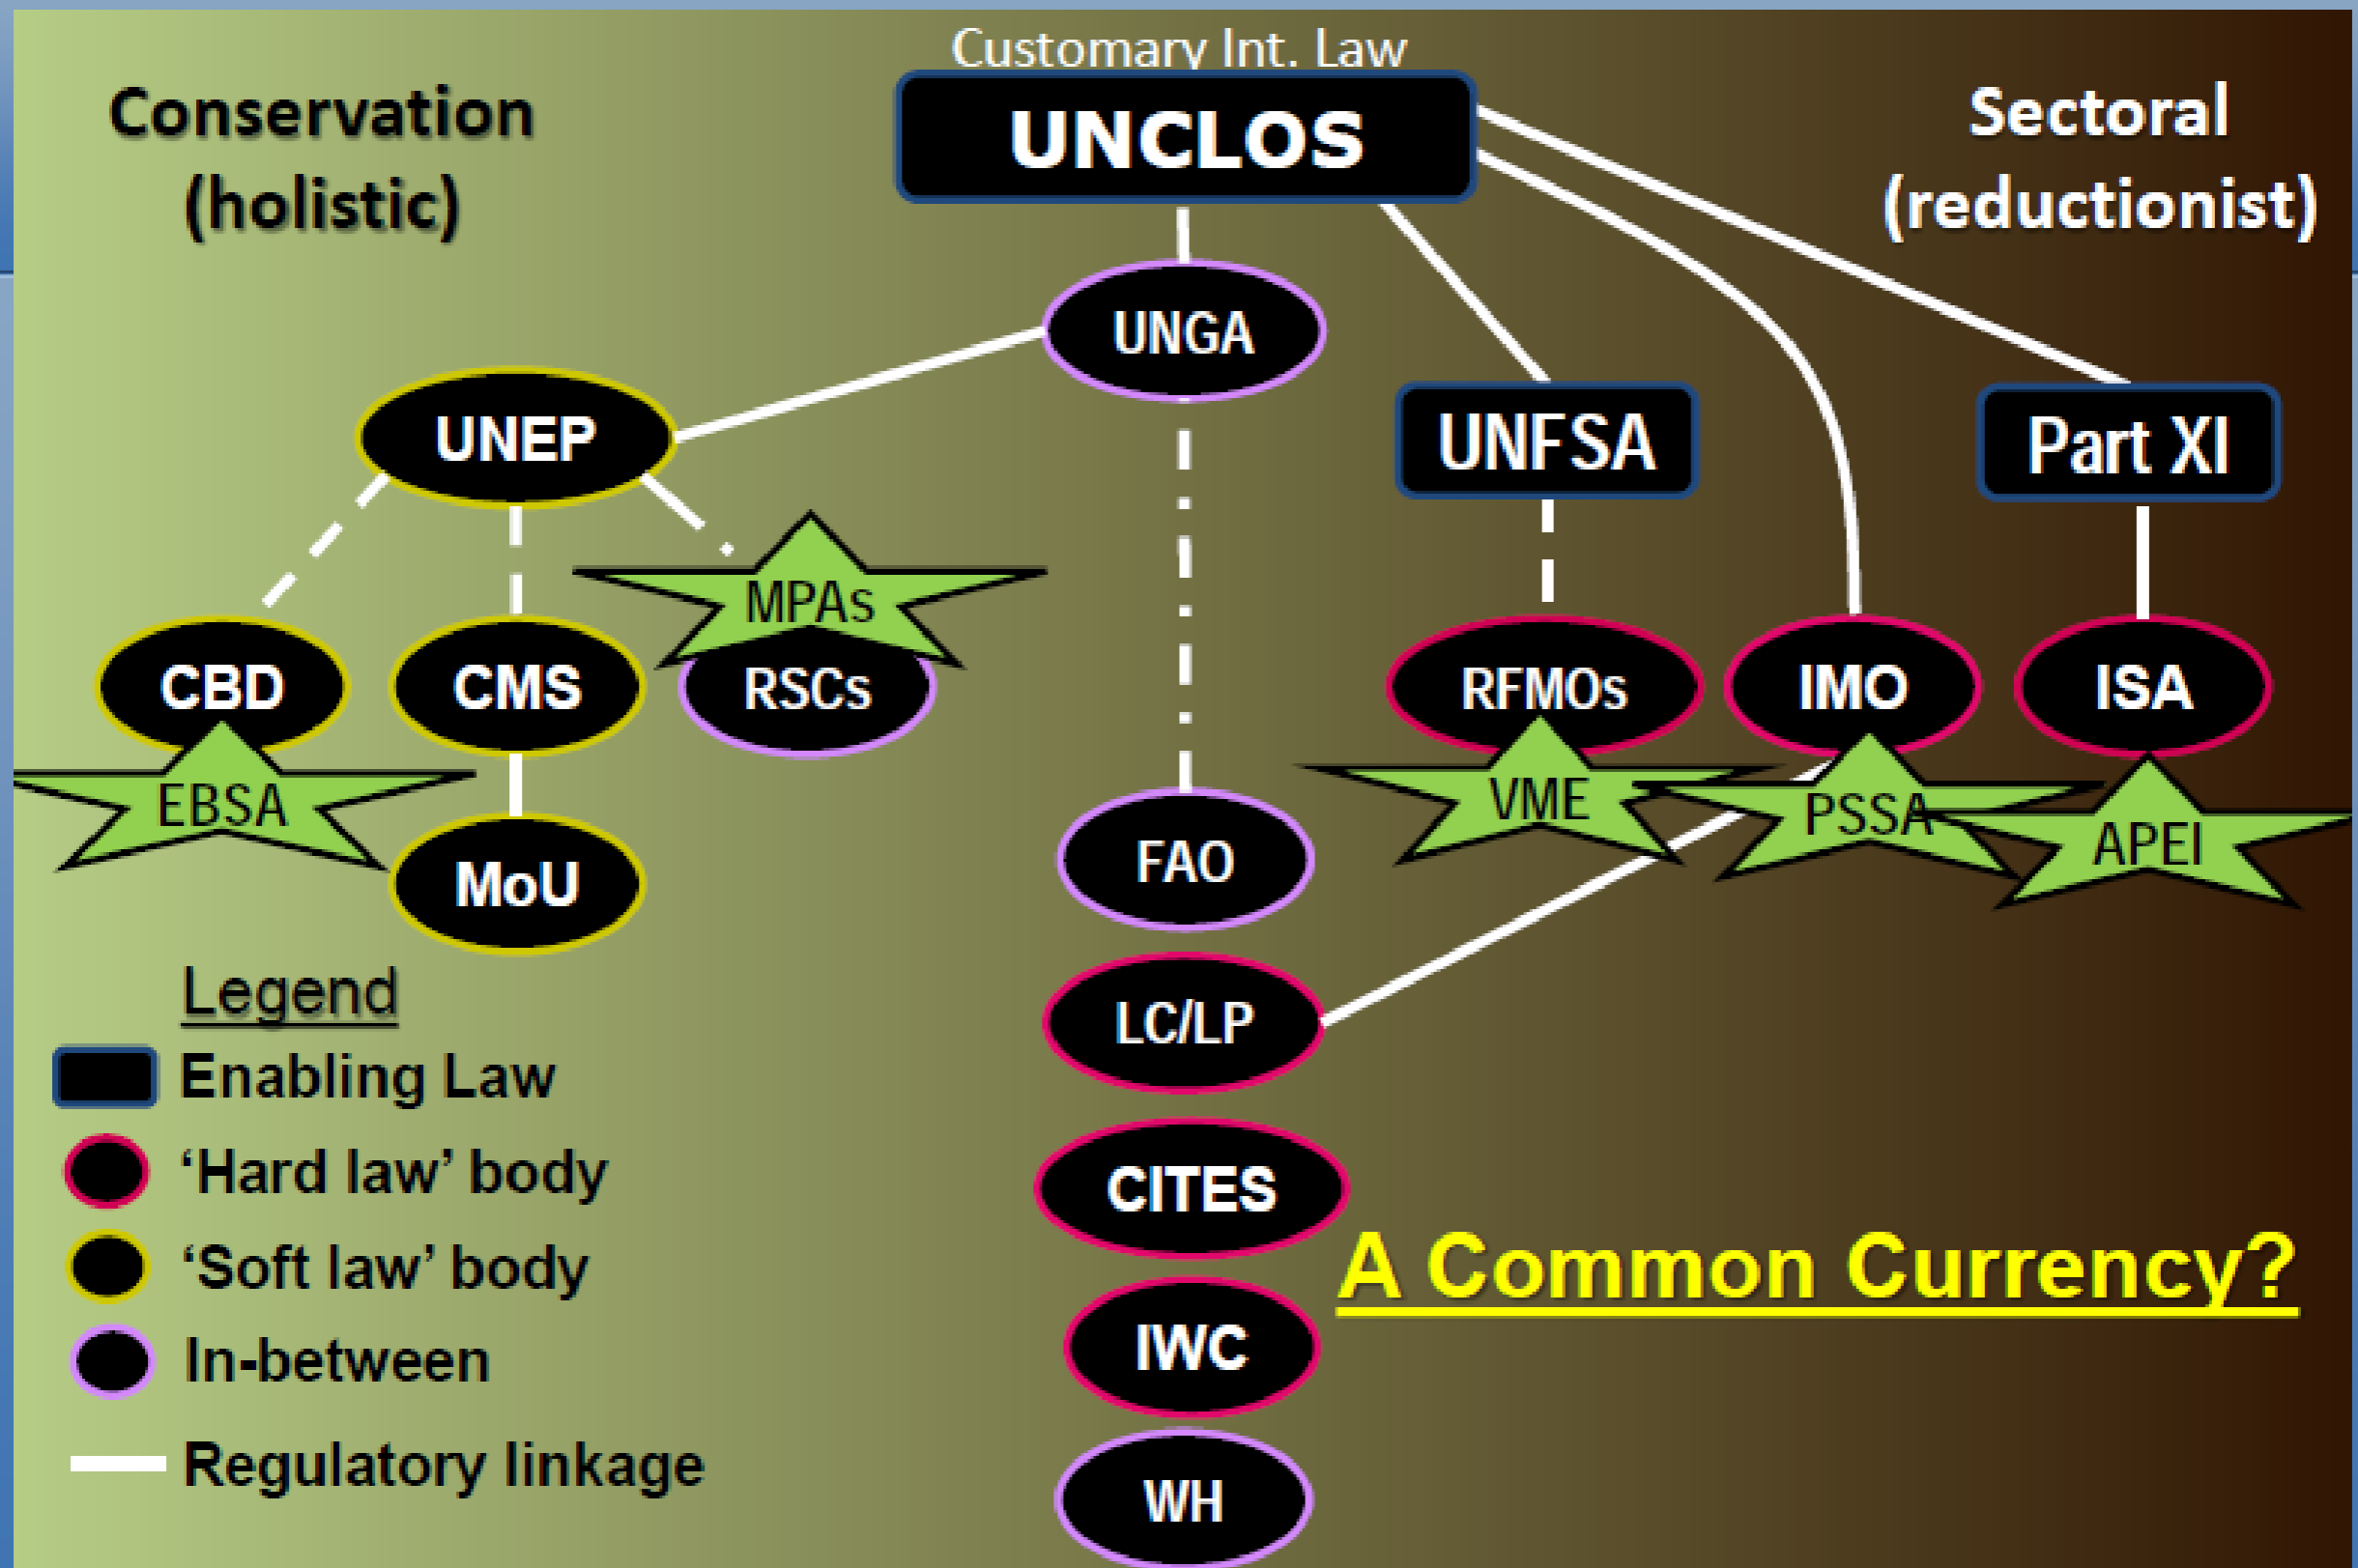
Customary Int. Law

UNCLOS

Conservation (holistic)

Sectoral (reductionist)

UNGA

UNEP

UNFSA

Part XI

MPAs

CBD

CMS

RSCs

RFMOs

IMO

ISA

EBSA

VME

PSSA

APEI

MoU

FAO

LC/LP

CITES

IWC

WH

A Common Currency?

Legend

Enabling Law

‘Hard law’ body

‘Soft law’ body

In-between

Regulatory linkage